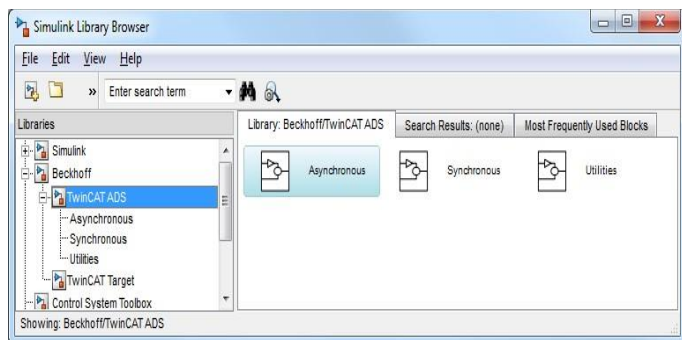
Simulink Library Browser

File Edit View Help

» Enter search term

Libraries

Simulink
Beckhoff
TwinCAT ADS
Asynchronous
Synchronous
Utilities
TwinCAT Target
Control System Toolbox

Library: Beckhoff/TwinCAT ADS | Search Results: (none) | Most Frequently Used Blocks

Asynchronous
Synchronous
Utilities

Showing: Beckhoff/TwinCAT ADS